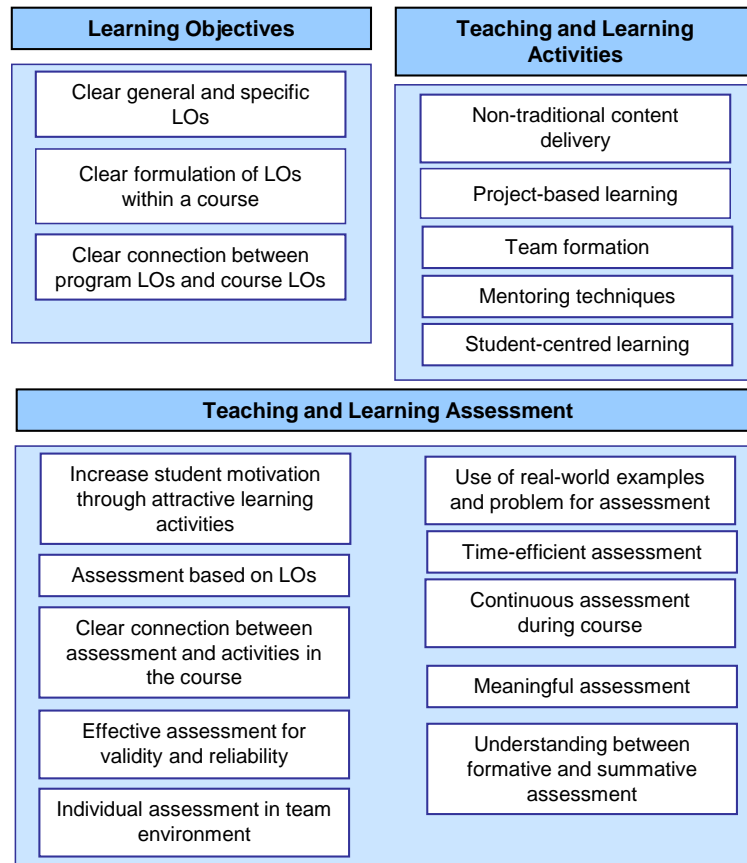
Learning Objectives

Clear general and specific LOs

Clear formulation of LOs within a course

Clear connection between program LOs and course LOs

Teaching and Learning Activities

Non-traditional content delivery

Project-based learning

Team formation

Mentoring techniques

Student-centred learning

Teaching and Learning Assessment

Increase student motivation through attractive learning activities

Assessment based on LOs

Clear connection between assessment and activities in the course

Effective assessment for validity and reliability

Individual assessment in team environment

Use of real-world examples and problem for assessment

Time-efficient assessment

Continuous assessment during course

Meaningful assessment

Understanding between formative and summative assessment